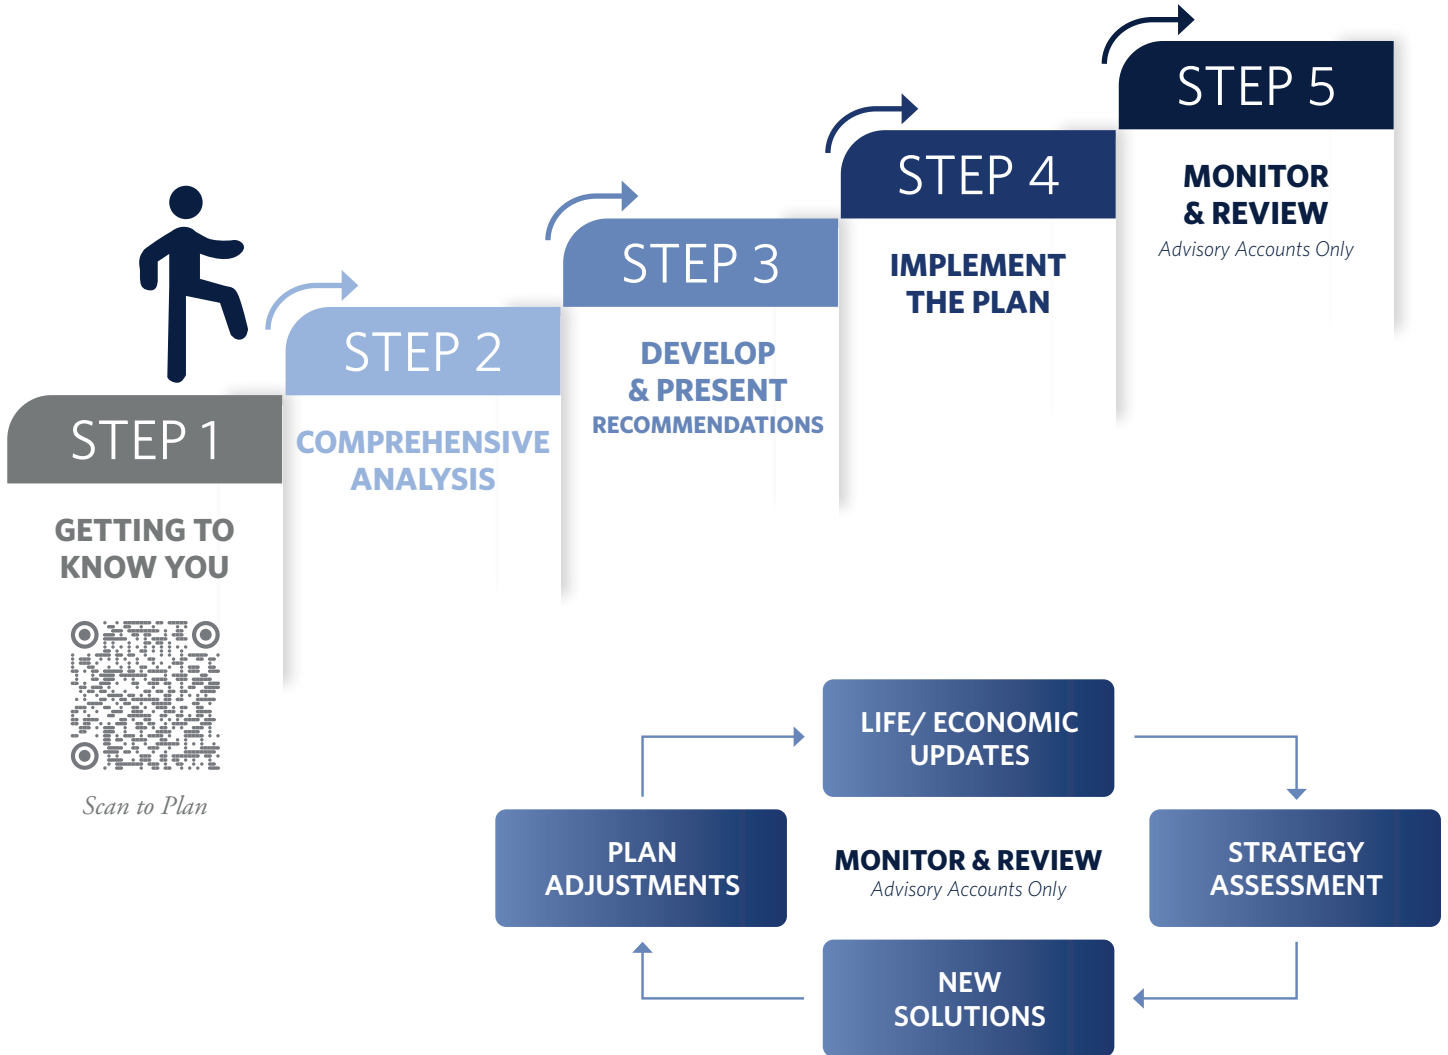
STEP 1
GETTING TO KNOW YOU
Scan to Plan

STEP 2
COMPREHENSIVE ANALYSIS

STEP 3
DEVELOP & PRESENT RECOMMENDATIONS

STEP 4
IMPLEMENT THE PLAN

STEP 5
MONITOR & REVIEW
Advisory Accounts Only

LIFE/ ECONOMIC UPDATES

STRATEGY ASSESSMENT

NEW SOLUTIONS

PLAN ADJUSTMENTS

MONITOR & REVIEW
Advisory Accounts Only